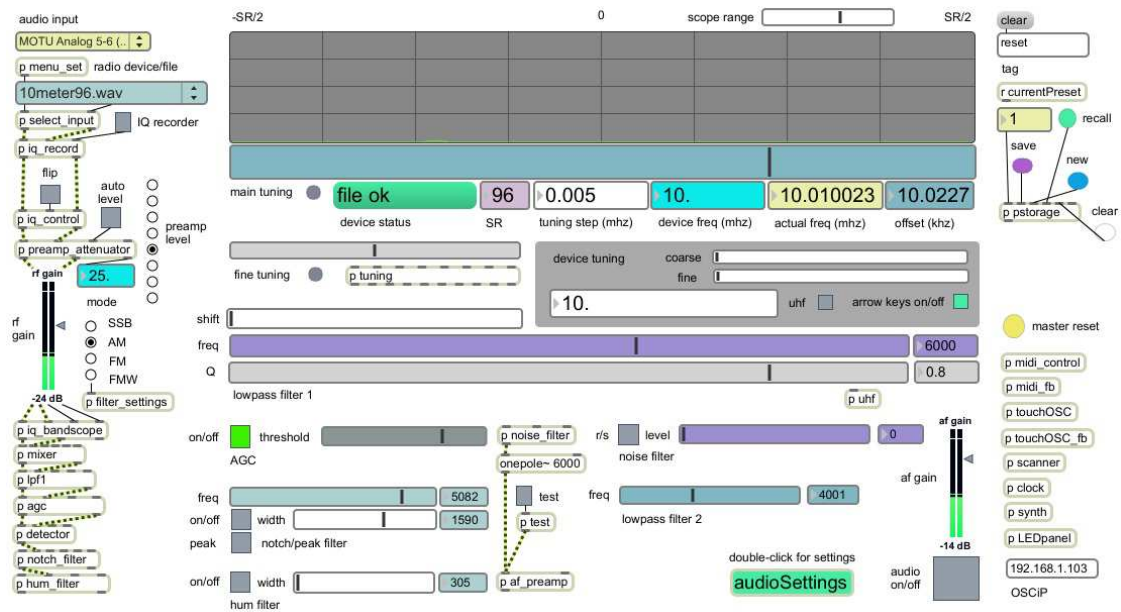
audio input
MOTU Analog 5-6 (...
p menu_set radio device/file
10meter96.wav
p select_input
IQ recorder
p iq_record
flip
p iq_control
auto level
p preamp_attenuator
preamp level
rf gain
25.
mode
rf gain
SSB
AM
FM
FMW
p filter_settings
-24 dB
p iq_bandscope
p mixer
p lpf1
p agc
p detector
p notch_filter
p hum_filter

-SR/2
0
scope range
SR/2
main tuning
file ok
96
0.005
10.
10.010023
10.0227
device status
SR
tuning step (mhz)
device freq (mhz)
actual freq (mhz)
offset (khz)
fine tuning
p tuning
device tuning
coarse
fine
10.
uhf
arrow keys on/off
shift
freq
6000
Q
0.8
lowpass filter 1
p uhf
on/off
threshold
AGC
p noise_filter
onepole~ 6000
r/s
level
0
noise filter
freq
5082
on/off
width
1590
peak
notch/peak filter
test
p test
freq
4001
lowpass filter 2
on/off
width
305
hum filter
p af_preamp
double-click for settings
audioSettings
af gain
af gain
-14 dB
audio on/off

clear
reset
tag
r currentPreset
1
recall
save
new
p pstorage
clear
master reset
p midi_control
p midi_fb
p touchOSC
p touchOSC_fb
p scanner
p clock
p synth
p LEDpanel
192.168.1.103
OSCiP